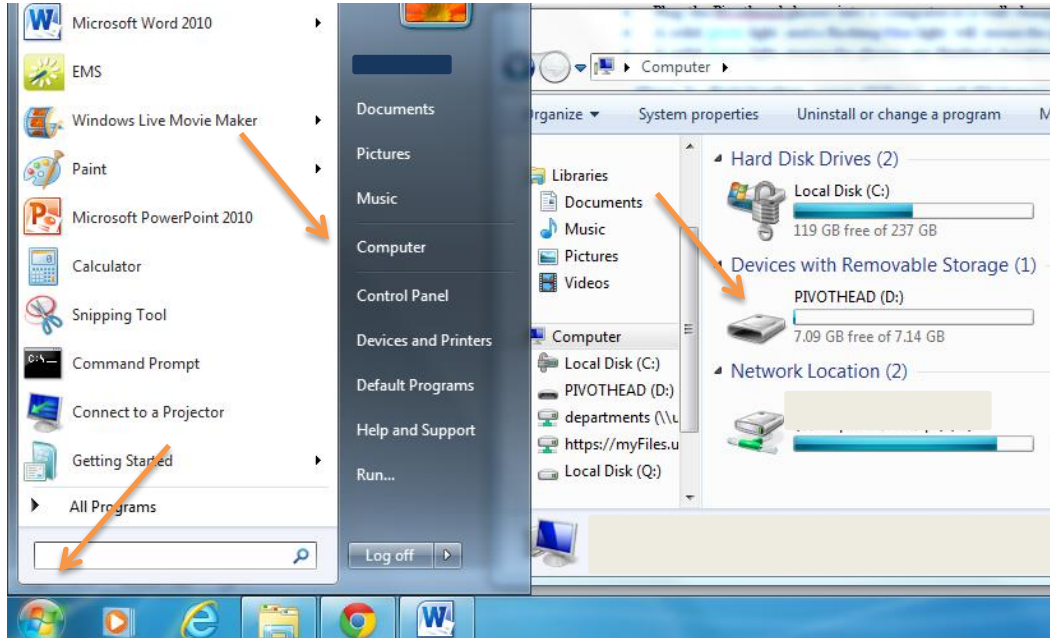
Microsoft Word 2010
EMS
Windows Live Movie Maker
Paint
Microsoft PowerPoint 2010
Calculator
Snipping Tool
Command Prompt
Connect to a Projector
Getting Started
All Programs

Documents
Pictures
Music
Computer
Control Panel
Devices and Printers
Default Programs
Help and Support
Run...
Log off

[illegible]

Computer ▸
Organize ▾ System properties Uninstall or change a program M

Libraries
Documents
Music
Pictures
Videos
Computer
Local Disk (C:)
PIVOTHEAD (D:)
departments (\\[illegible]
https://myFiles.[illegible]
Local Disk (Q:)

Hard Disk Drives (2)
Local Disk (C:)
119 GB free of 237 GB
Devices with Removable Storage (1)
PIVOTHEAD (D:)
7.09 GB free of 7.14 GB
Network Location (2)
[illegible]